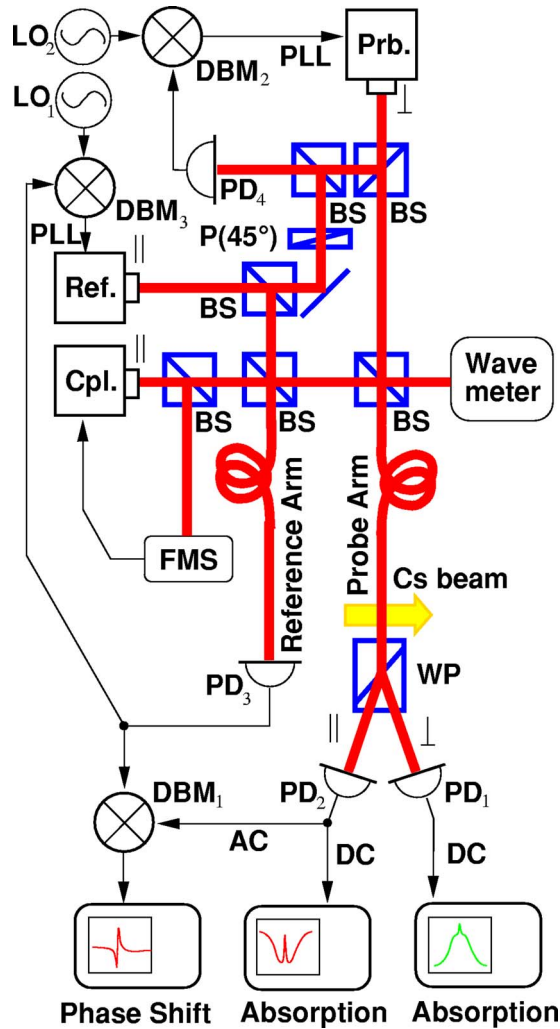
$LO_2$
$DBM_2$
PLL
Prb.
⊥
$LO_1$
$PD_4$
BS
BS
$DBM_3$
PLL
P(45°)
||
Ref.
BS
||
Cpl.
BS
BS
BS
Wave meter
Reference Arm
Probe Arm
FMS
Cs beam
WP
$PD_3$
||
⊥
$DBM_1$
$PD_2$
$PD_1$
AC
DC
DC
Phase Shift
Absorption
Absorption